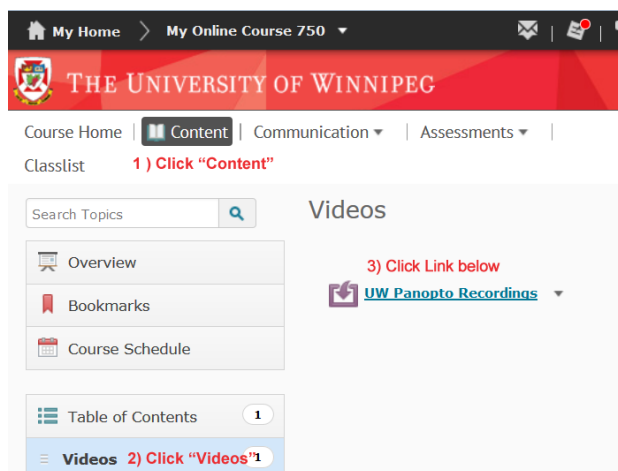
My Home > My Online Course 750

THE UNIVERSITY OF WINNIPEG

Course Home | Content | Communication | Assessments |

Classlist 1 ) Click “Content”

Search Topics

Overview

Bookmarks

Course Schedule

Table of Contents 1

Videos 2) Click “Videos” 1

Videos

3) Click Link below

UW Panopto Recordings